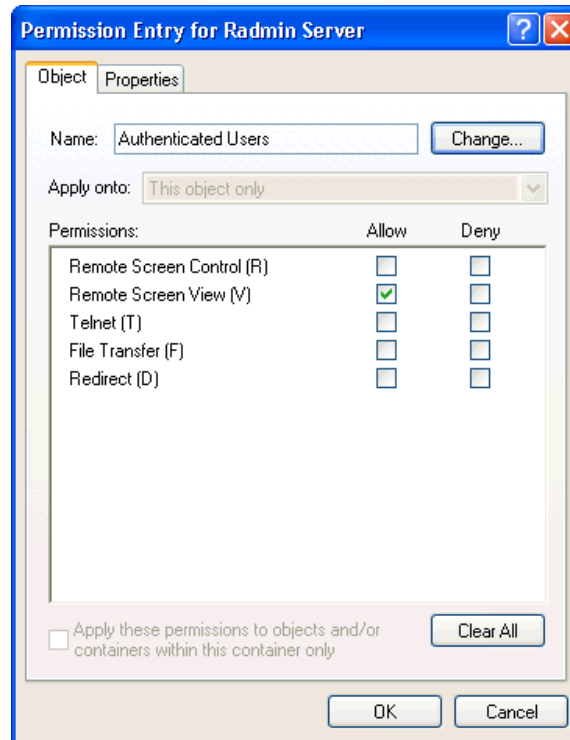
Permission Entry for Radmin Server

Object | Properties

Name: Authenticated Users
Change...

Apply onto: This object only

| Permissions: | Allow | Deny |
|---|---|---|
| Remote Screen Control (R) | ☐ | ☐ |
| Remote Screen View (V) | ☑ | ☐ |
| Telnet (T) | ☐ | ☐ |
| File Transfer (F) | ☐ | ☐ |
| Redirect (D) | ☐ | ☐ |

Apply these permissions to objects and/or containers within this container only

Clear All

OK
Cancel